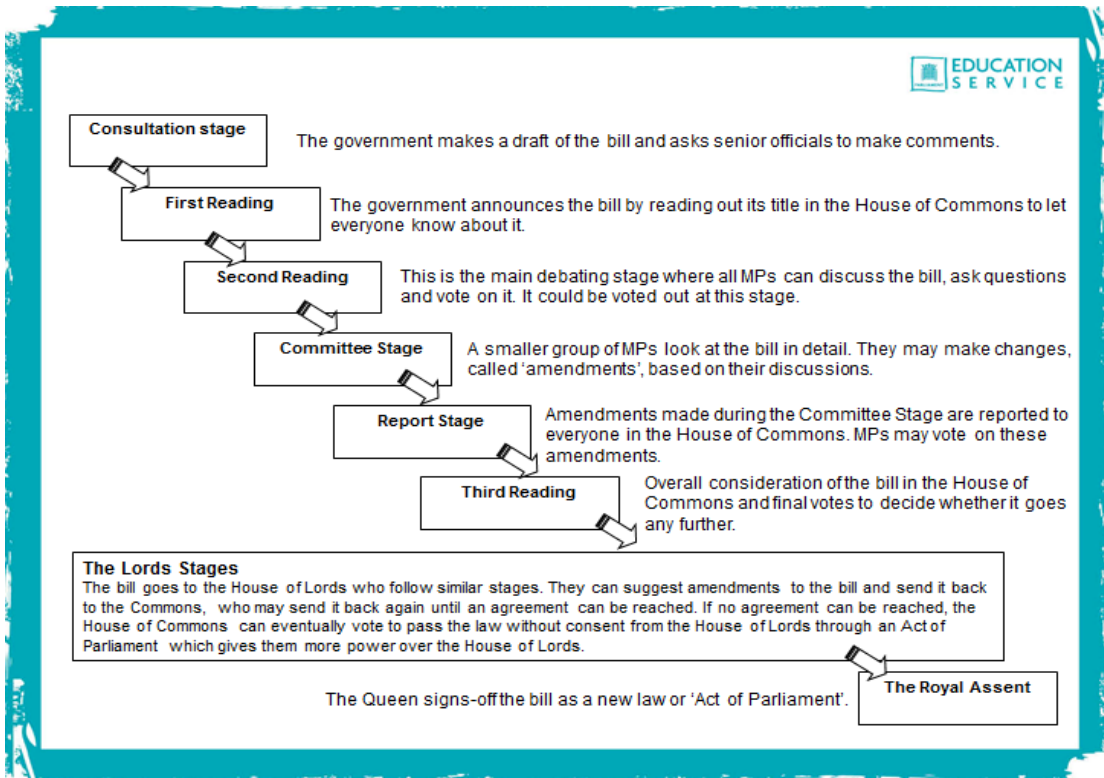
EDUCATION SERVICE

Consultation stage

The government makes a draft of the bill and asks senior officials to make comments.

First Reading

The government announces the bill by reading out its title in the House of Commons to let everyone know about it.

Second Reading

This is the main debating stage where all MPs can discuss the bill, ask questions and vote on it. It could be voted out at this stage.

Committee Stage

A smaller group of MPs look at the bill in detail. They may make changes, called 'amendments', based on their discussions.

Report Stage

Amendments made during the Committee Stage are reported to everyone in the House of Commons. MPs may vote on these amendments.

Third Reading

Overall consideration of the bill in the House of Commons and final votes to decide whether it goes any further.

The Lords Stages
The bill goes to the House of Lords who follow similar stages. They can suggest amendments to the bill and send it back to the Commons, who may send it back again until an agreement can be reached. If no agreement can be reached, the House of Commons can eventually vote to pass the law without consent from the House of Lords through an Act of Parliament which gives them more power over the House of Lords.

The Queen signs-off the bill as a new law or 'Act of Parliament'.

The Royal Assent